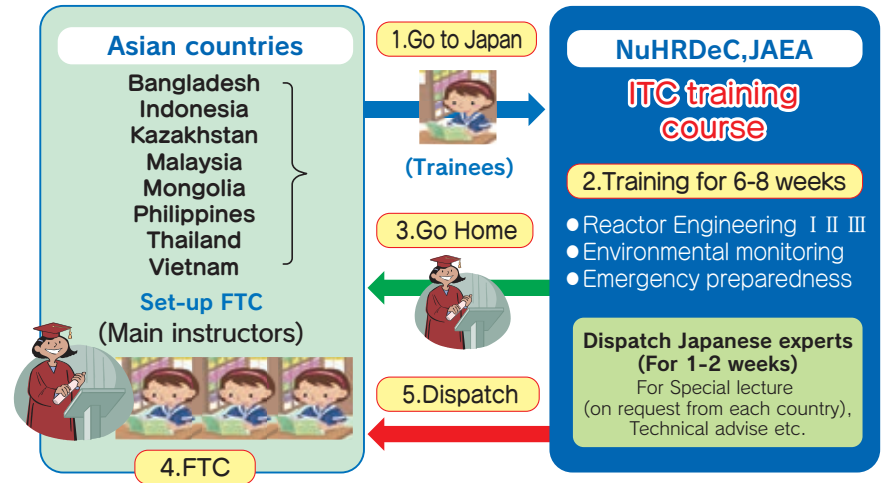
Asian countries

Bangladesh
Indonesia
Kazakhstan
Malaysia
Mongolia
Philippines
Thailand
Vietnam

Set-up FTC
(Main instructors)

4.FTC

1.Go to Japan

(Trainees)

3.Go Home

5.Dispatch

NuHRDeC,JAEA

ITC training course

2.Training for 6-8 weeks

● Reactor Engineering Ⅰ Ⅱ Ⅲ
● Environmental monitoring
● Emergency preparedness

Dispatch Japanese experts (For 1-2 weeks)
For Special lecture (on request from each country), Technical advise etc.